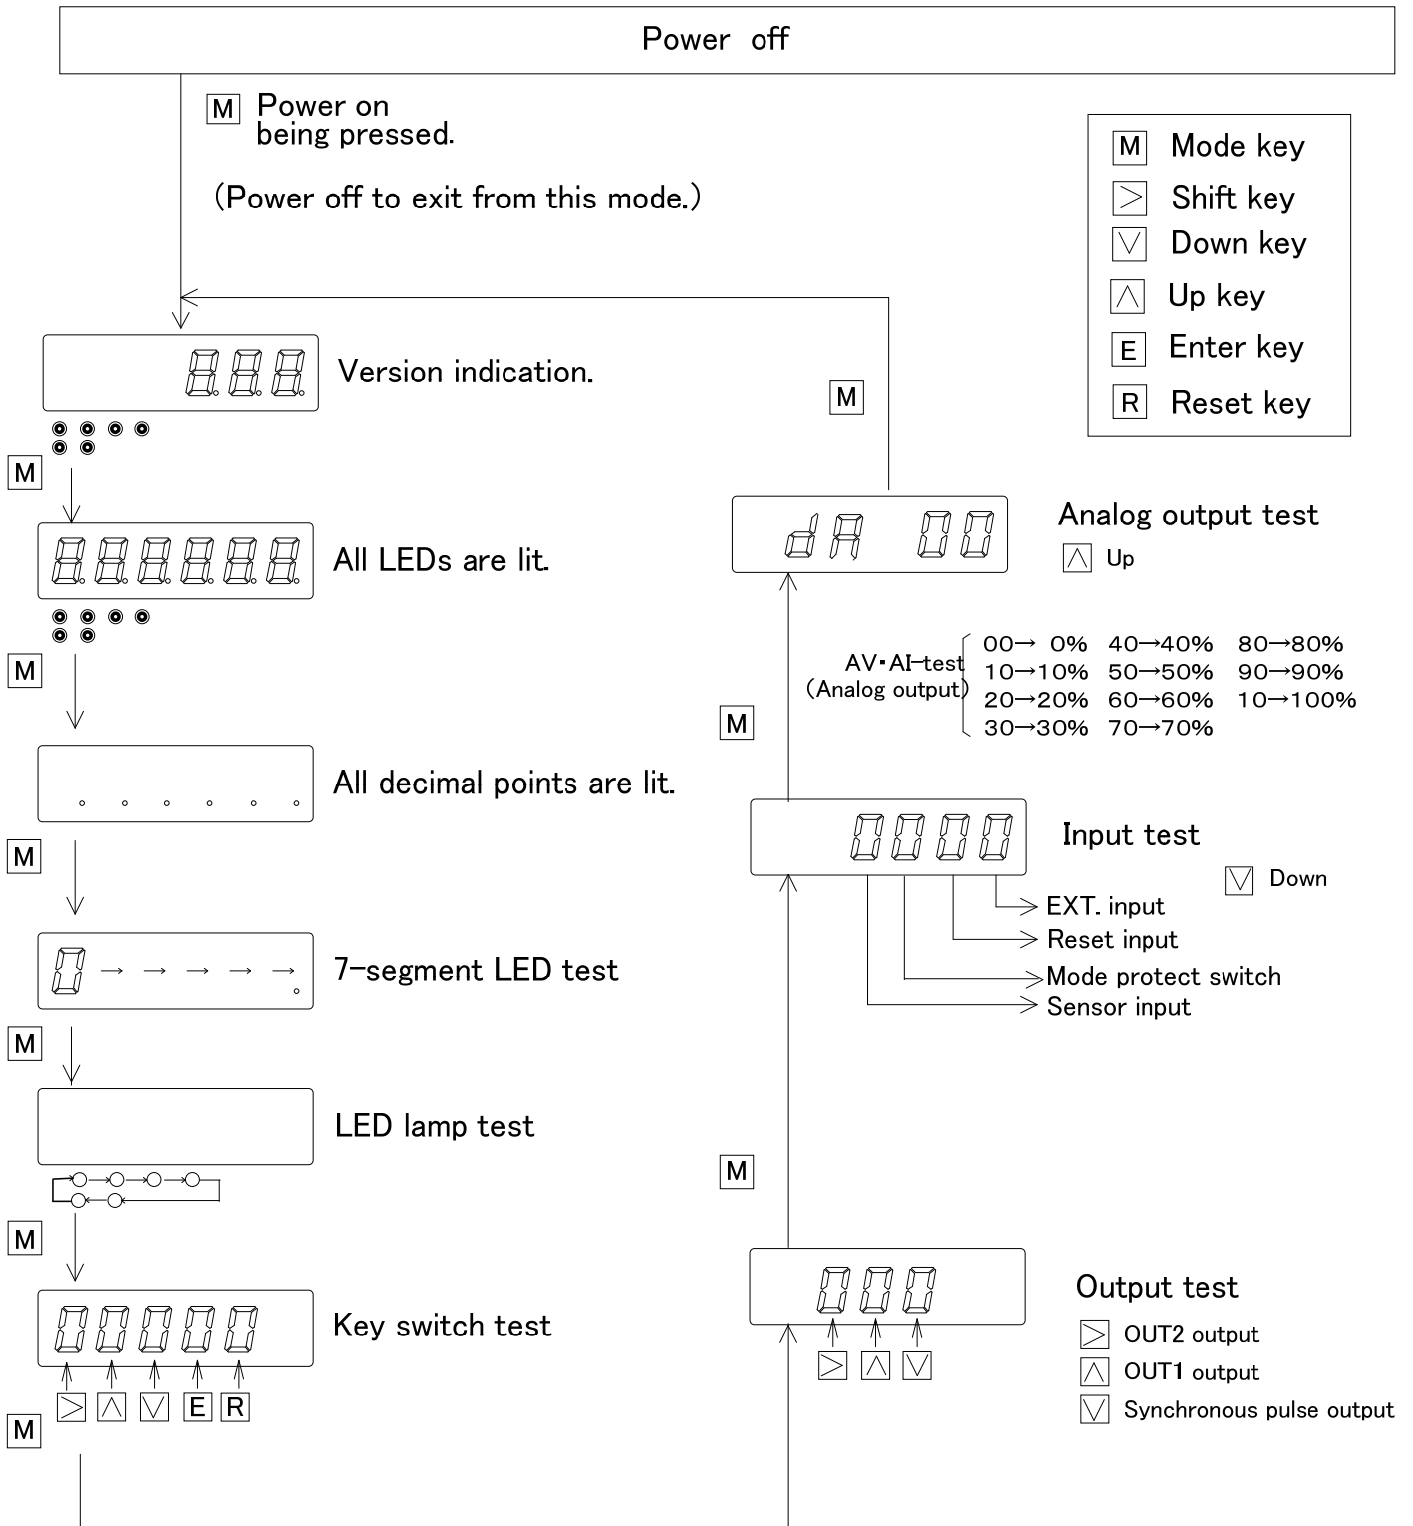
Power off

M Power on being pressed.

(Power off to exit from this mode.)

M Mode key
> Shift key
∨ Down key
∧ Up key
E Enter key
R Reset key

8.8.8.

Version indication.

M

M

8.8.8.8.8.8.

All LEDs are lit.

M

. . . . . .

All decimal points are lit.

M

0 → → → → →

7-segment LED test

M

LED lamp test

M

00000

Key switch test

> ∧ ∨ E R

M

dA 00

Analog output test

∧ Up

AV・AI-test (Analog output)

00→ 0% 40→40% 80→80%
10→10% 50→50% 90→90%
20→20% 60→60% 10→100%
30→30% 70→70%

M

0000

Input test

∨ Down

EXT. input
Reset input
Mode protect switch
Sensor input

M

000

Output test

> ∧ ∨

> OUT2 output
∧ OUT1 output
∨ Synchronous pulse output